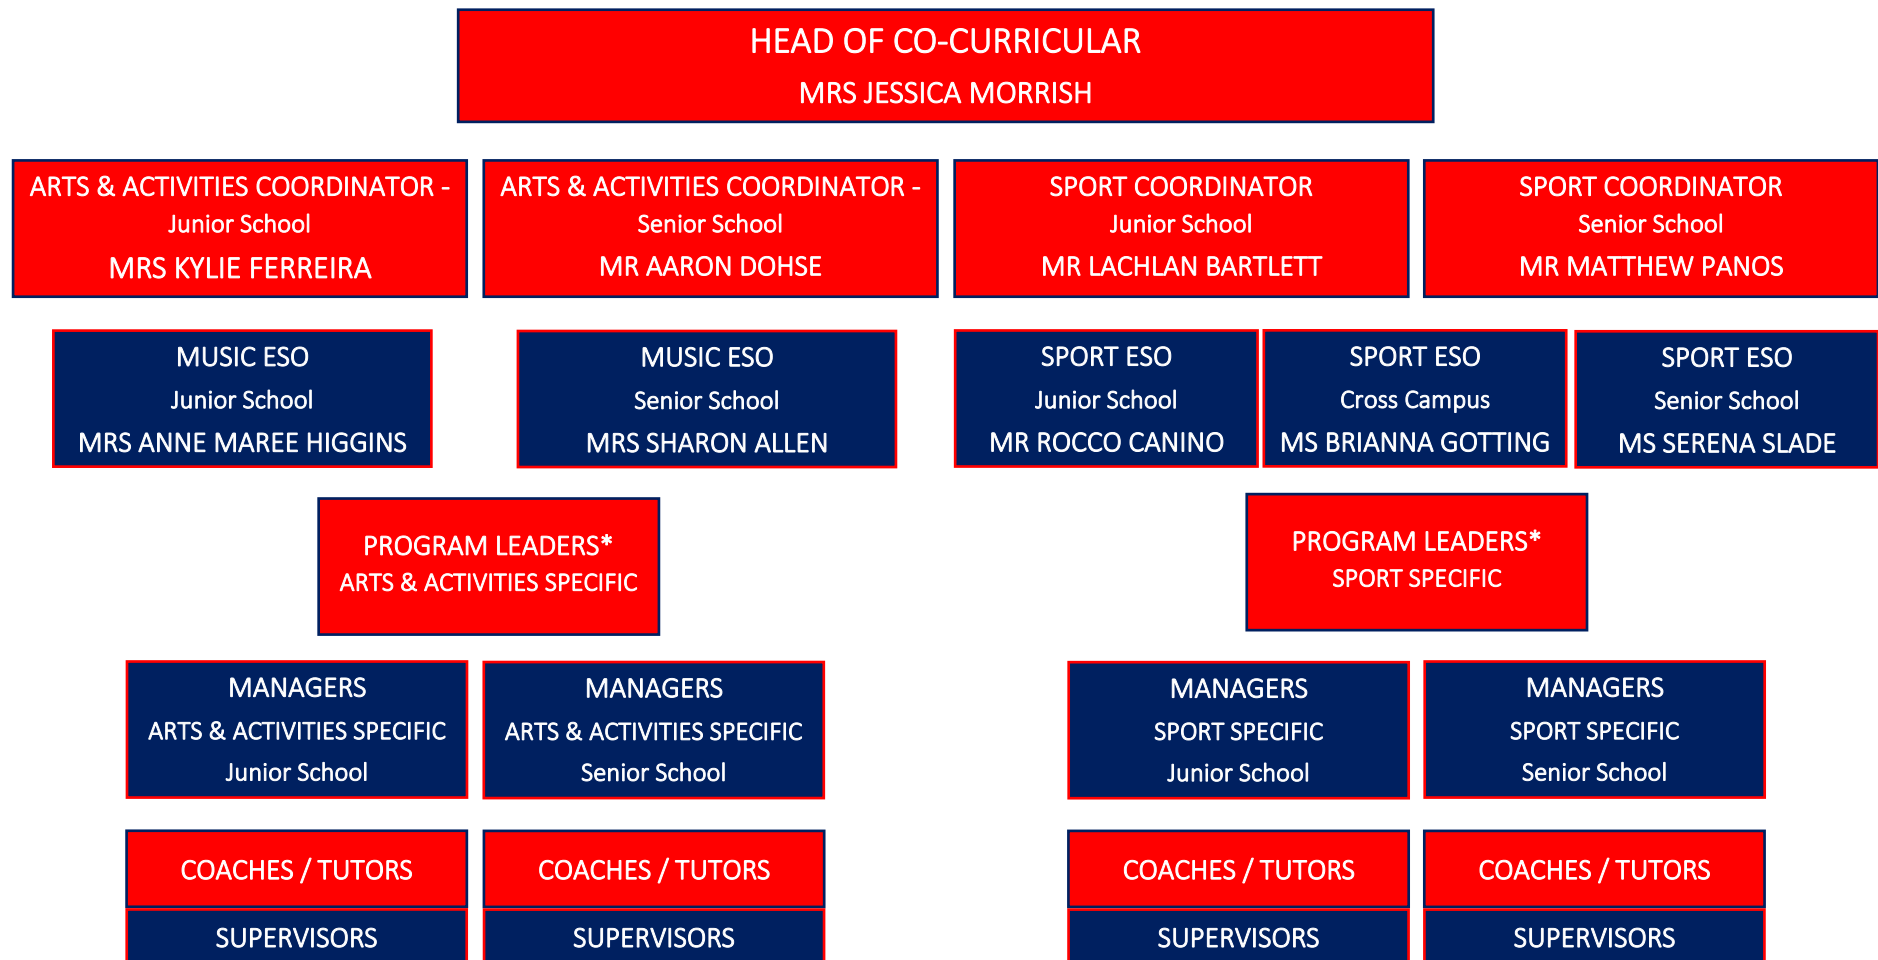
HEAD OF CO-CURRICULAR
MRS JESSICA MORRISH

ARTS & ACTIVITIES COORDINATOR - Junior School
MRS KYLIE FERREIRA

ARTS & ACTIVITIES COORDINATOR - Senior School
MR AARON DOHSE

SPORT COORDINATOR
Junior School
MR LACHLAN BARTLETT

SPORT COORDINATOR
Senior School
MR MATTHEW PANOS

MUSIC ESO
Junior School
MRS ANNE MAREE HIGGINS

MUSIC ESO
Senior School
MRS SHARON ALLEN

SPORT ESO
Junior School
MR ROCCO CANINO

SPORT ESO
Cross Campus
MS BRIANNA GOTTING

SPORT ESO
Senior School
MS SERENA SLADE

PROGRAM LEADERS*
ARTS & ACTIVITIES SPECIFIC

PROGRAM LEADERS*
SPORT SPECIFIC

MANAGERS
ARTS & ACTIVITIES SPECIFIC
Junior School

MANAGERS
ARTS & ACTIVITIES SPECIFIC
Senior School

MANAGERS
SPORT SPECIFIC
Junior School

MANAGERS
SPORT SPECIFIC
Senior School

COACHES / TUTORS

COACHES / TUTORS

COACHES / TUTORS

COACHES / TUTORS

SUPERVISORS

SUPERVISORS

SUPERVISORS

SUPERVISORS